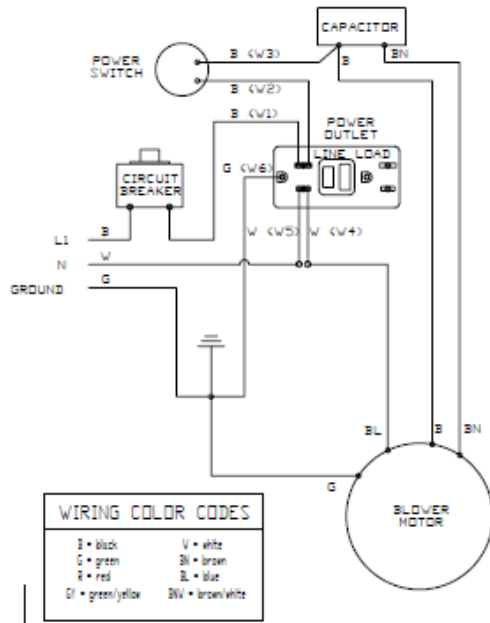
CAPACITOR
B
BN
POWER SWITCH
B (W3)
B (W2)
B (W1)
POWER OUTLET
LINE LOAD
CIRCUIT BREAKER
G (W6)
L1
B
N
W
GROUND
G
W (W5)
W (W4)
BL
B
BN
G
BLOWER MOTOR

WIRING COLOR CODES

| | |
|---|---|
| B = black | W = white |
| G = green | BN = brown |
| R = red | BL = blue |
| GY = green/yellow | BNW = brown/white |